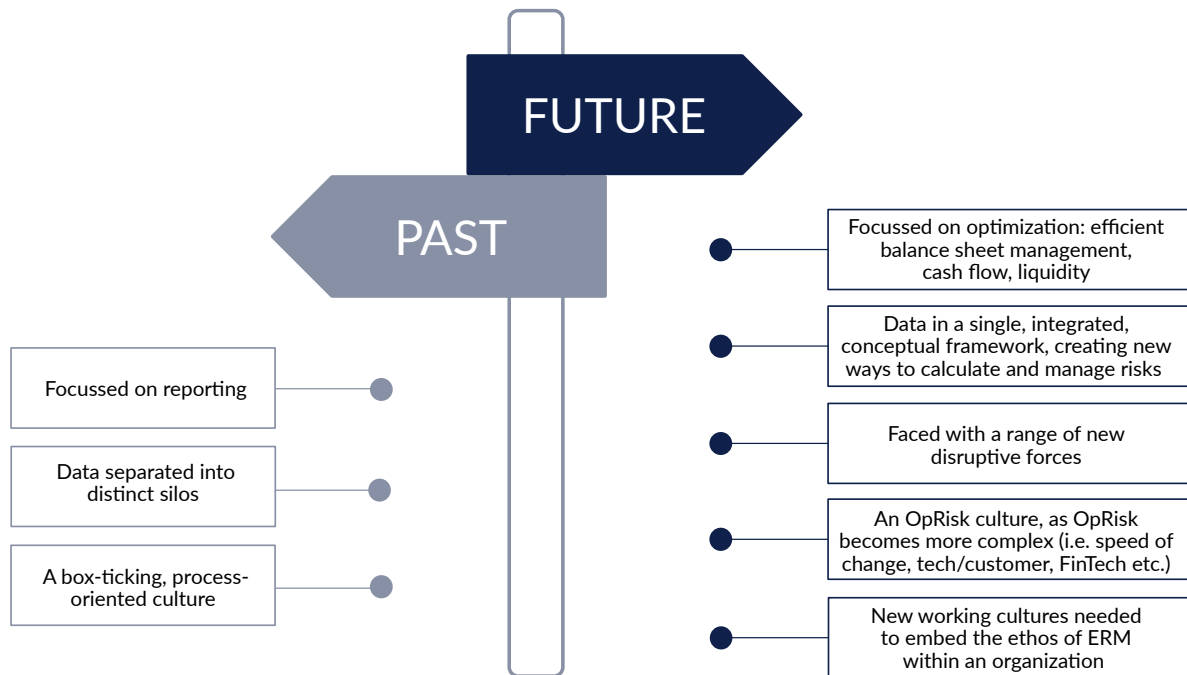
FUTURE

PAST

Focussed on reporting

Data separated into distinct silos

A box-ticking, process-oriented culture

Focussed on optimization: efficient balance sheet management, cash flow, liquidity

Data in a single, integrated, conceptual framework, creating new ways to calculate and manage risks

Faced with a range of new disruptive forces

An OpRisk culture, as OpRisk becomes more complex (i.e. speed of change, tech/customer, FinTech etc.)

New working cultures needed to embed the ethos of ERM within an organization